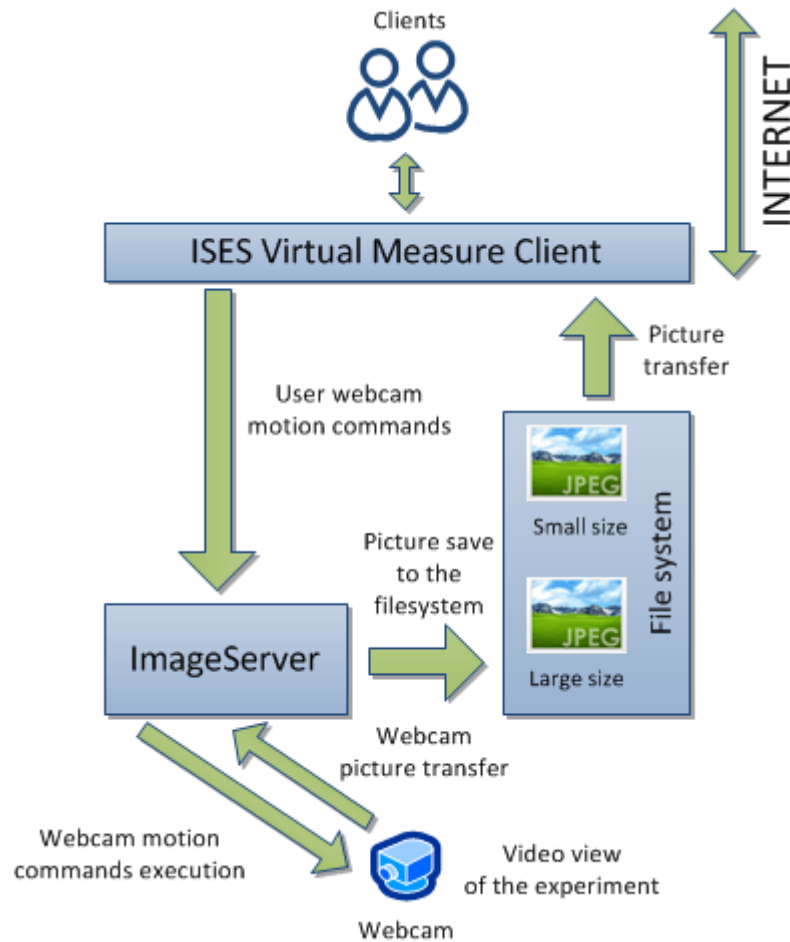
Clients

INTERNET

ISES Virtual Measure Client

Picture transfer

User webcam motion commands

JPEG

Small size

File system

Picture save to the filesystem

JPEG

Large size

ImageServer

Webcam picture transfer

Webcam motion commands execution

Video view of the experiment

Webcam